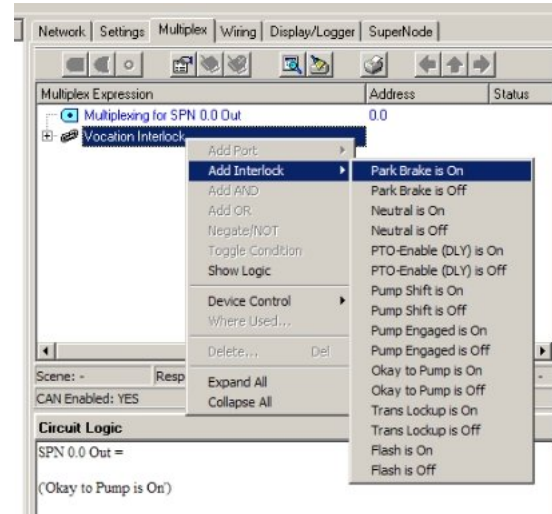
Network | Settings | Multiplex | Wiring | Display/Logger | SuperNode

| Multiplex Expression | Address | Status |
|---|---|---|
| Multiplexing for SPN 0.0 Out | 0.0 | |
| Vocation Interlock | | |

Add Port
Add Interlock
Add AND
Add OR
Negate/NOT
Toggle Condition
Show Logic
Device Control
Where Used...
Delete... Del
Expand All
Collapse All

Park Brake is On
Park Brake is Off
Neutral is On
Neutral is Off
PTO-Enable (DLY) is On
PTO-Enable (DLY) is Off
Pump Shift is On
Pump Shift is Off
Pump Engaged is On
Pump Engaged is Off
Okay to Pump is On
Okay to Pump is Off
Trans Lockup is On
Trans Lockup is Off
Flash is On
Flash is Off

Scene: - Resp
CAN Enabled: YES

Circuit Logic
SPN 0.0 Out =

('Okay to Pump is On')